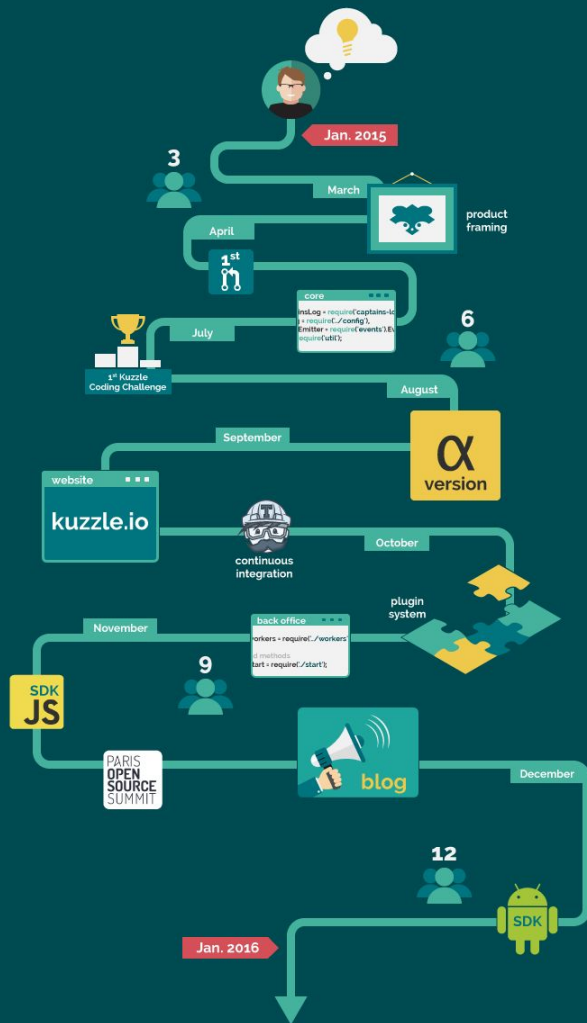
Jan. 2015

3

March

product framing

April

1st

core

insLog = require('captains-lo
s = require('./config'),
Emitter = require('events').Ev
require('util');

July

6

1st Kuzzle Coding Challenge

August

September

$\alpha$ version

website

kuzzle.io

continuous integration

October

plugin system

November

back office

orkers = require('./workers'

d methods
start = require('./start');

9

SDK JS

PARIS OPEN SOURCE SUMMIT

blog

December

12

SDK

Jan. 2016